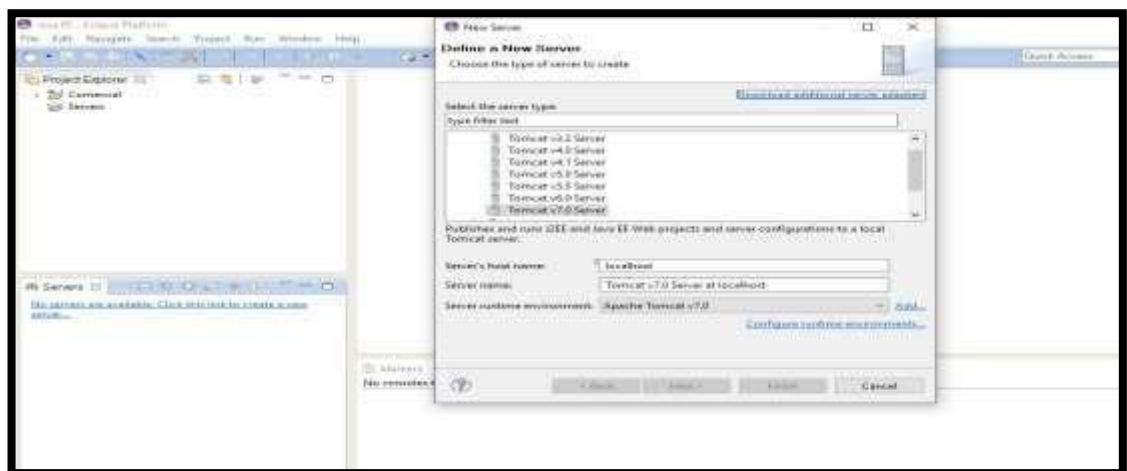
Java EE - Eclipse Platform
File Edit Navigate Search Project Run Window Help
Quick Access
Project Explorer
Commercial
Servers
Servers
No servers are available. Click this link to create a new server...
Markers
No consoles
New Server
Define a New Server
Choose the type of server to create
Download additional server adapters
Select the server type:
type filter text
Tomcat v3.2 Server
Tomcat v4.0 Server
Tomcat v4.1 Server
Tomcat v5.0 Server
Tomcat v5.5 Server
Tomcat v6.0 Server
Tomcat v7.0 Server
Publishes and runs J2EE and Java EE Web projects and server configurations to a local Tomcat server.
Server's host name: localhost
Server name: Tomcat v7.0 Server at localhost
Server runtime environment: Apache Tomcat v7.0 Add...
Configure runtime environments...
< Back Next > Finish Cancel